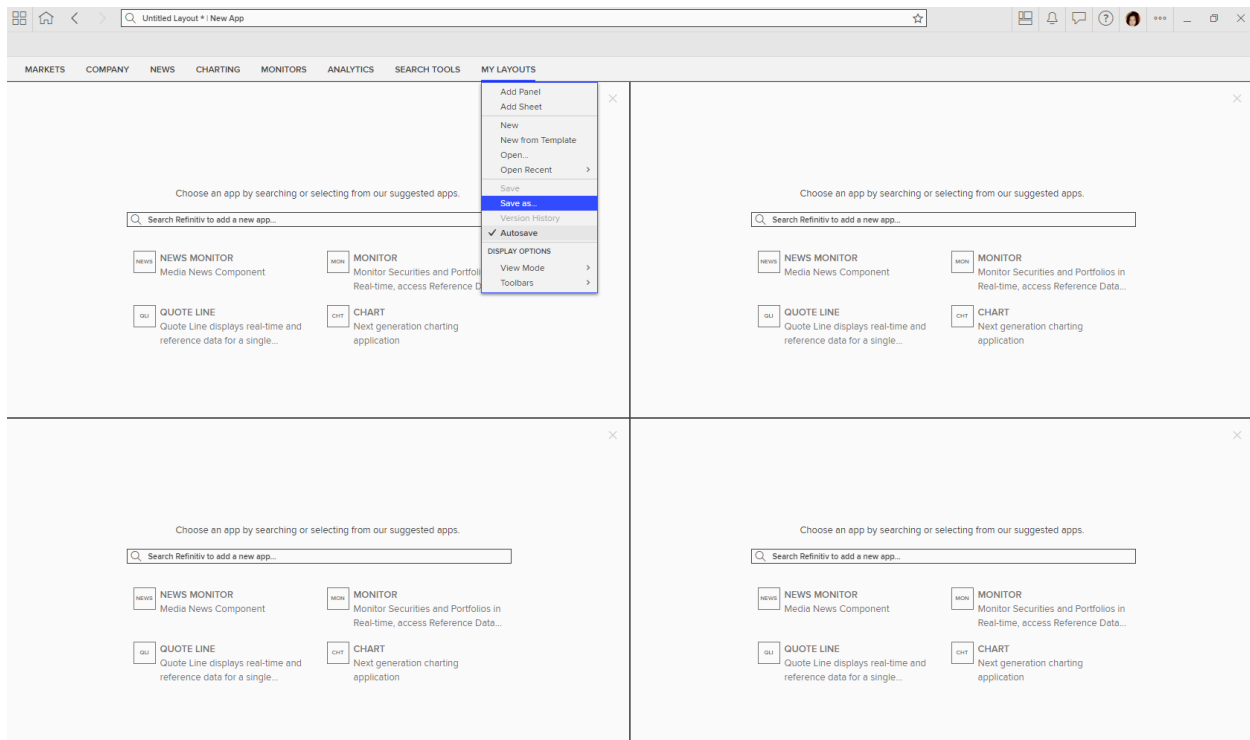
Untitled Layout * | New App

MARKETS COMPANY NEWS CHARTING MONITORS ANALYTICS SEARCH TOOLS MY LAYOUTS

Add Panel
Add Sheet
New
New from Template
Open...
Open Recent
Save
Save as...
Version History
✓ Autosave
DISPLAY OPTIONS
View Mode
Toolbars

Choose an app by searching or selecting from our suggested apps.

Search Refinitiv to add a new app...

NEWS NEWS MONITOR
Media News Component

MON MONITOR
Monitor Securities and Portfoli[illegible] Real-time, access Reference D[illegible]

QLI QUOTE LINE
Quote Line displays real-time and reference data for a single...

CHT CHART
Next generation charting application

Choose an app by searching or selecting from our suggested apps.

Search Refinitiv to add a new app...

NEWS NEWS MONITOR
Media News Component

MON MONITOR
Monitor Securities and Portfolios in Real-time, access Reference Data...

QLI QUOTE LINE
Quote Line displays real-time and reference data for a single...

CHT CHART
Next generation charting application

Choose an app by searching or selecting from our suggested apps.

Search Refinitiv to add a new app...

NEWS NEWS MONITOR
Media News Component

MON MONITOR
Monitor Securities and Portfolios in Real-time, access Reference Data...

QLI QUOTE LINE
Quote Line displays real-time and reference data for a single...

CHT CHART
Next generation charting application

Choose an app by searching or selecting from our suggested apps.

Search Refinitiv to add a new app...

NEWS NEWS MONITOR
Media News Component

MON MONITOR
Monitor Securities and Portfolios in Real-time, access Reference Data...

QLI QUOTE LINE
Quote Line displays real-time and reference data for a single...

CHT CHART
Next generation charting application